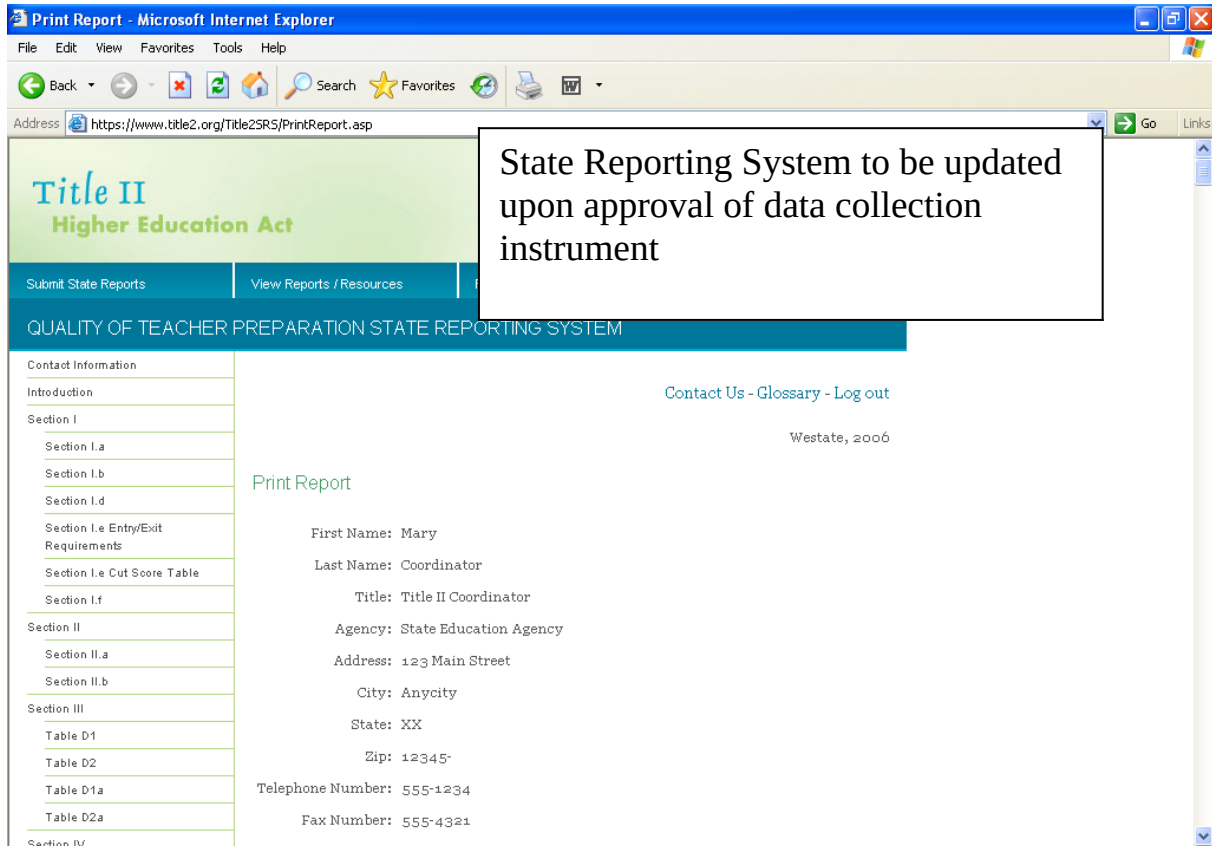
Print Report - Microsoft Internet Explorer

File Edit View Favorites Tools Help

Back Search Favorites

Address https://www.title2.org/Title2SRS/PrintReport.asp Go Links

Title II
Higher Education Act

State Reporting System to be updated upon approval of data collection instrument

Submit State Reports | View Reports / Resources | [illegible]

QUALITY OF TEACHER PREPARATION STATE REPORTING SYSTEM

Contact Information
Introduction
Section I
Section I.a
Section I.b
Section I.d
Section I.e Entry/Exit Requirements
Section I.e Cut Score Table
Section I.f
Section II
Section II.a
Section II.b
Section III
Table D1
Table D2
Table D1a
Table D2a
Section IV

Contact Us - Glossary - Log out

Westate, 2006

Print Report

First Name: Mary
Last Name: Coordinator
Title: Title II Coordinator
Agency: State Education Agency
Address: 123 Main Street
City: Anycity
State: XX
Zip: 12345-
Telephone Number: 555-1234
Fax Number: 555-4321